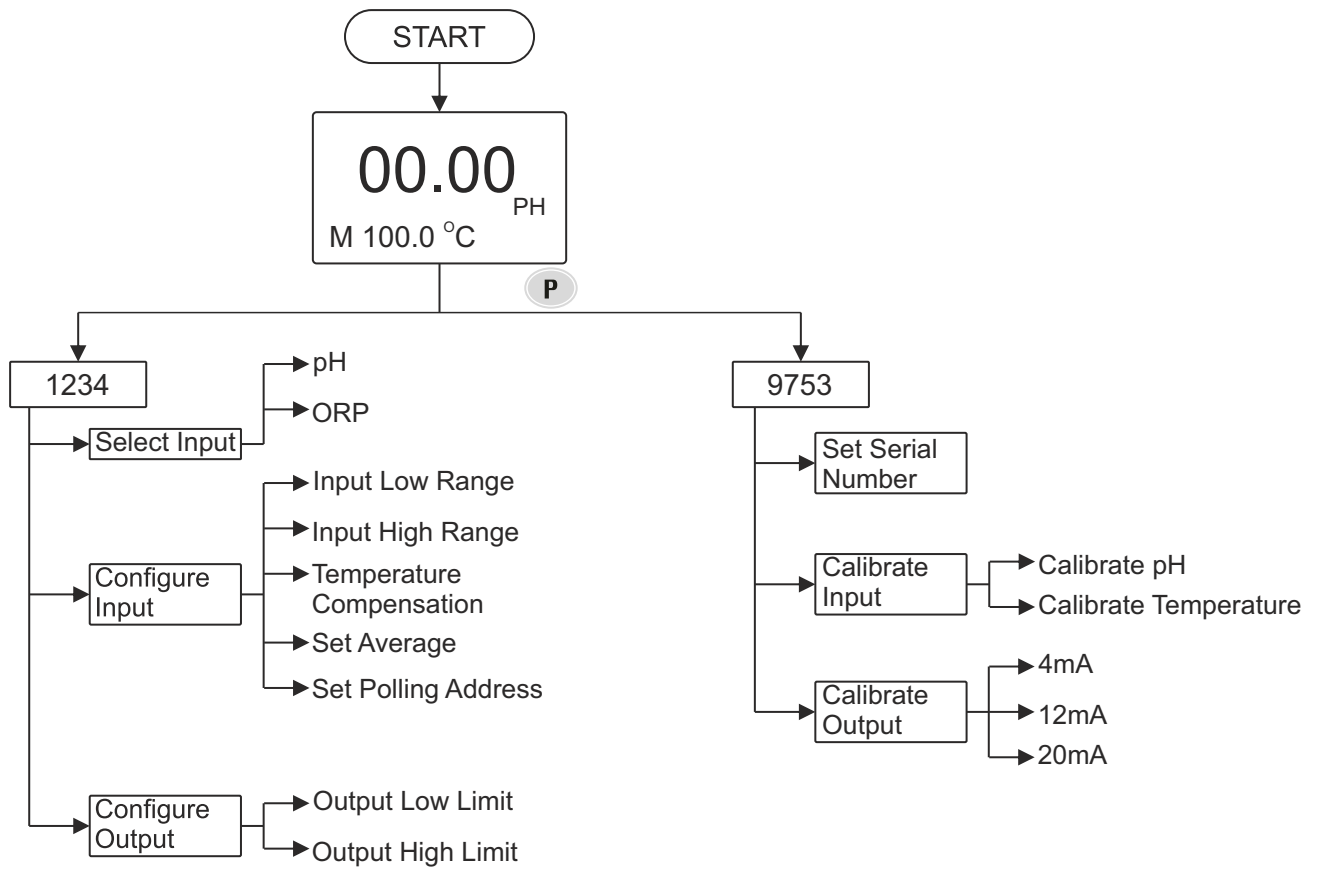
START

00.00 PH

M 100.0 °C

P

1234

Select Input
pH
ORP

Configure Input
Input Low Range
Input High Range
Temperature Compensation
Set Average
Set Polling Address

Configure Output
Output Low Limit
Output High Limit

9753

Set Serial Number

Calibrate Input
Calibrate pH
Calibrate Temperature

Calibrate Output
4mA
12mA
20mA